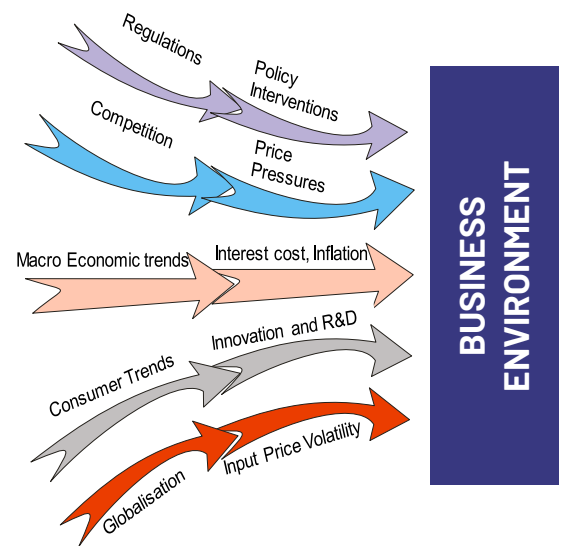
Regulations

Policy Interventions

Competition

Price Pressures

Macro Economic trends

Interest cost, Inflation

Consumer Trends

Innovation and R&D

Globalisation

Input Price Volatility

BUSINESS ENVIRONMENT